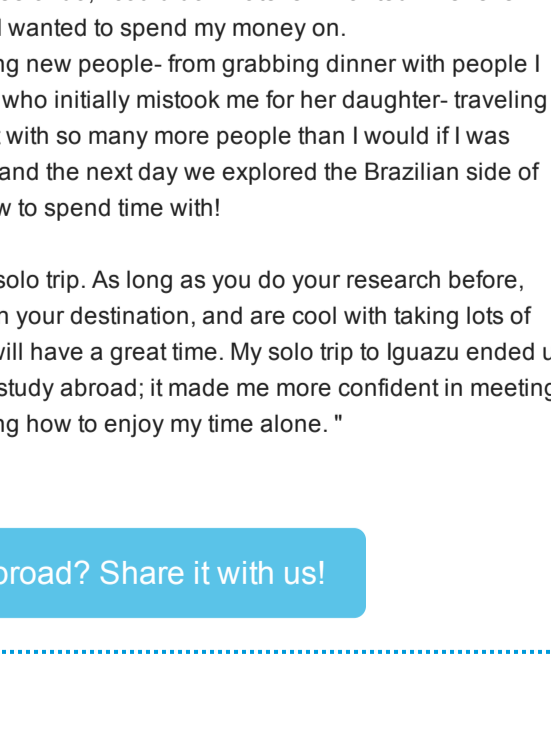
I wanted to spend my money on.
ng new people- from grabbing dinner with people I who initially mistook me for her daughter- traveling with so many more people than I would if I was and the next day we explored the Brazilian side of w to spend time with!

solo trip. As long as you do your research before, n your destination, and are cool with taking lots of will have a great time. My solo trip to Iguazu ended u study abroad; it made me more confident in meeting ng how to enjoy my time alone. "

broad? Share it with us!